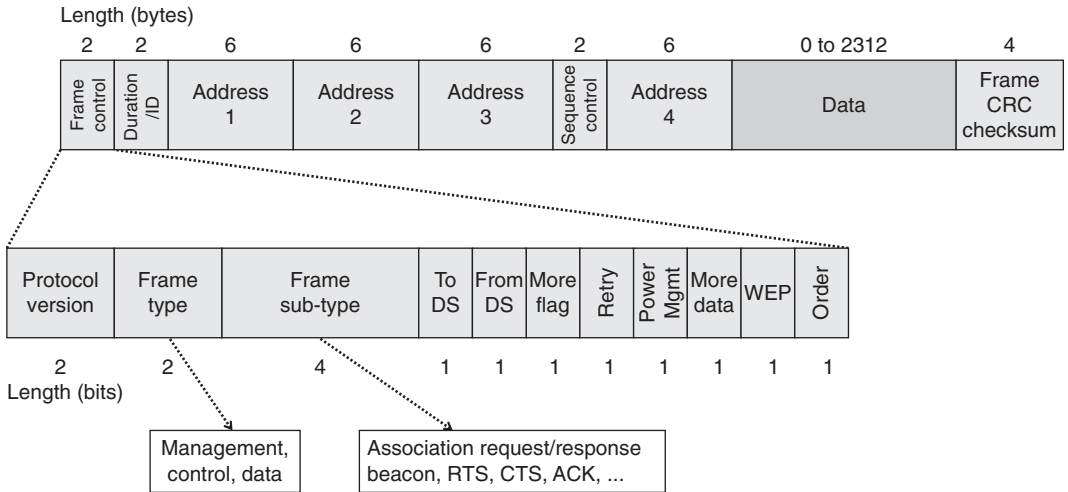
Length (bytes)

| 2 | 2 | 6 | 6 | 6 | 2 | 6 | 0 to 2312 | 4 |
|---|---|---|---|---|---|---|---|---|
| Frame control | Duration /ID | Address 1 | Address 2 | Address 3 | Sequence control | Address 4 | Data | Frame CRC checksum |

| Protocol version | Frame type | Frame sub-type | To DS | From DS | More flag | Retry | Power Mgmt | More data | WEP | Order |
|---|---|---|---|---|---|---|---|---|---|---|
| 2 | 2 | 4 | 1 | 1 | 1 | 1 | 1 | 1 | 1 | 1 |

Length (bits)

Management, control, data

Association request/response beacon, RTS, CTS, ACK, ...